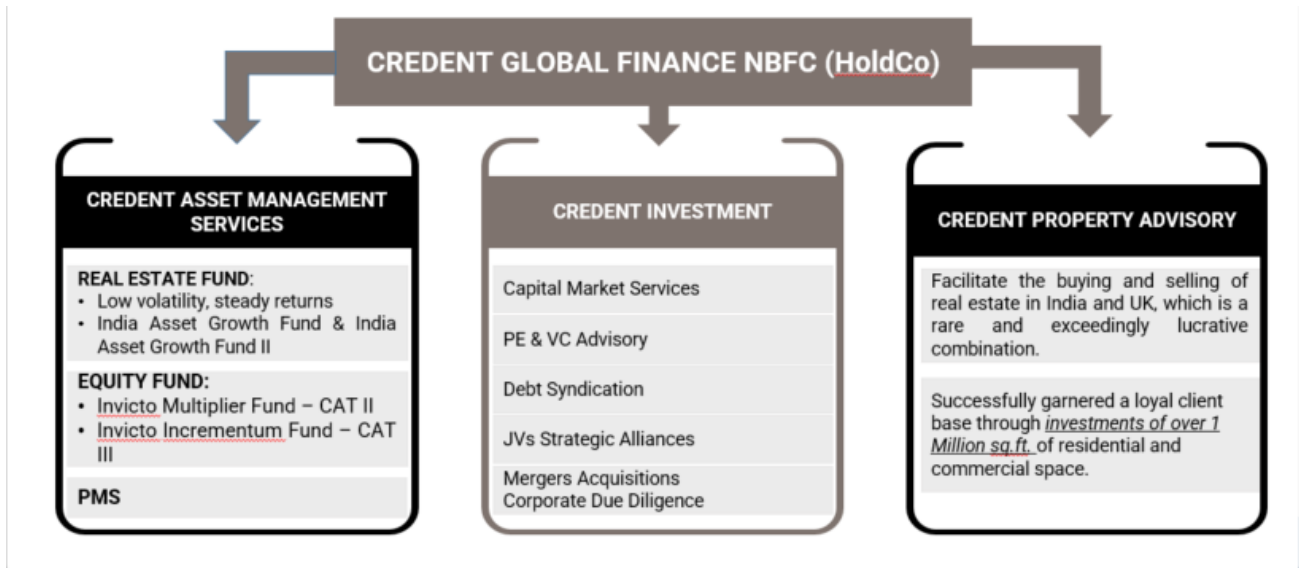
CREDENT GLOBAL FINANCE NBFC (HoldCo)

CREDENT ASSET MANAGEMENT SERVICES

REAL ESTATE FUND:
• Low volatility, steady returns
• India Asset Growth Fund & India Asset Growth Fund II

EQUITY FUND:
• Invicto Multiplier Fund – CAT II
• Invicto Incrementum Fund – CAT III

PMS

CREDENT INVESTMENT

Capital Market Services

PE & VC Advisory

Debt Syndication

JVs Strategic Alliances

Mergers Acquisitions Corporate Due Diligence

CREDENT PROPERTY ADVISORY

Facilitate the buying and selling of real estate in India and UK, which is a rare and exceedingly lucrative combination.

Successfully garnered a loyal client base through investments of over 1 Million sq.ft. of residential and commercial space.